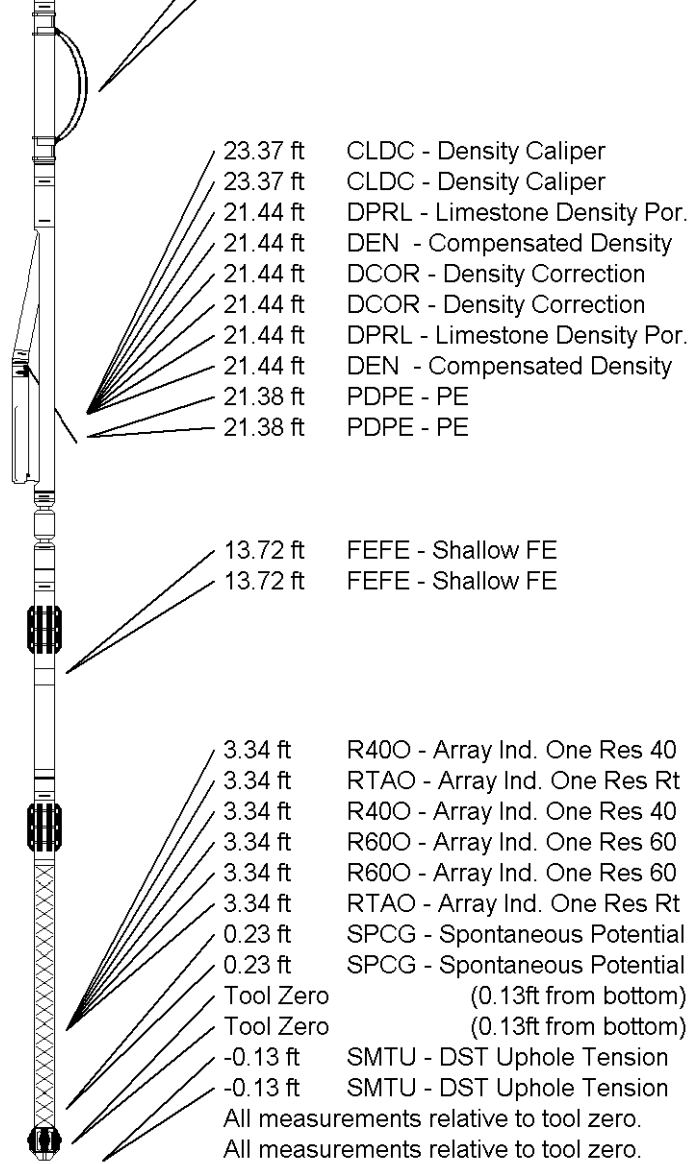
23.37 ft CLDC - Density Caliper
23.37 ft CLDC - Density Caliper
21.44 ft DPRL - Limestone Density Por.
21.44 ft DEN - Compensated Density
21.44 ft DCOR - Density Correction
21.44 ft DCOR - Density Correction
21.44 ft DPRL - Limestone Density Por.
21.44 ft DEN - Compensated Density
21.38 ft PDPE - PE
21.38 ft PDPE - PE

13.72 ft FEFE - Shallow FE
13.72 ft FEFE - Shallow FE

3.34 ft R40O - Array Ind. One Res 40
3.34 ft RTAO - Array Ind. One Res Rt
3.34 ft R40O - Array Ind. One Res 40
3.34 ft R60O - Array Ind. One Res 60
3.34 ft R60O - Array Ind. One Res 60
3.34 ft RTAO - Array Ind. One Res Rt
0.23 ft SPCG - Spontaneous Potential
0.23 ft SPCG - Spontaneous Potential
Tool Zero (0.13ft from bottom)
Tool Zero (0.13ft from bottom)
-0.13 ft SMTU - DST Uphole Tension
-0.13 ft SMTU - DST Uphole Tension
All measurements relative to tool zero.
All measurements relative to tool zero.